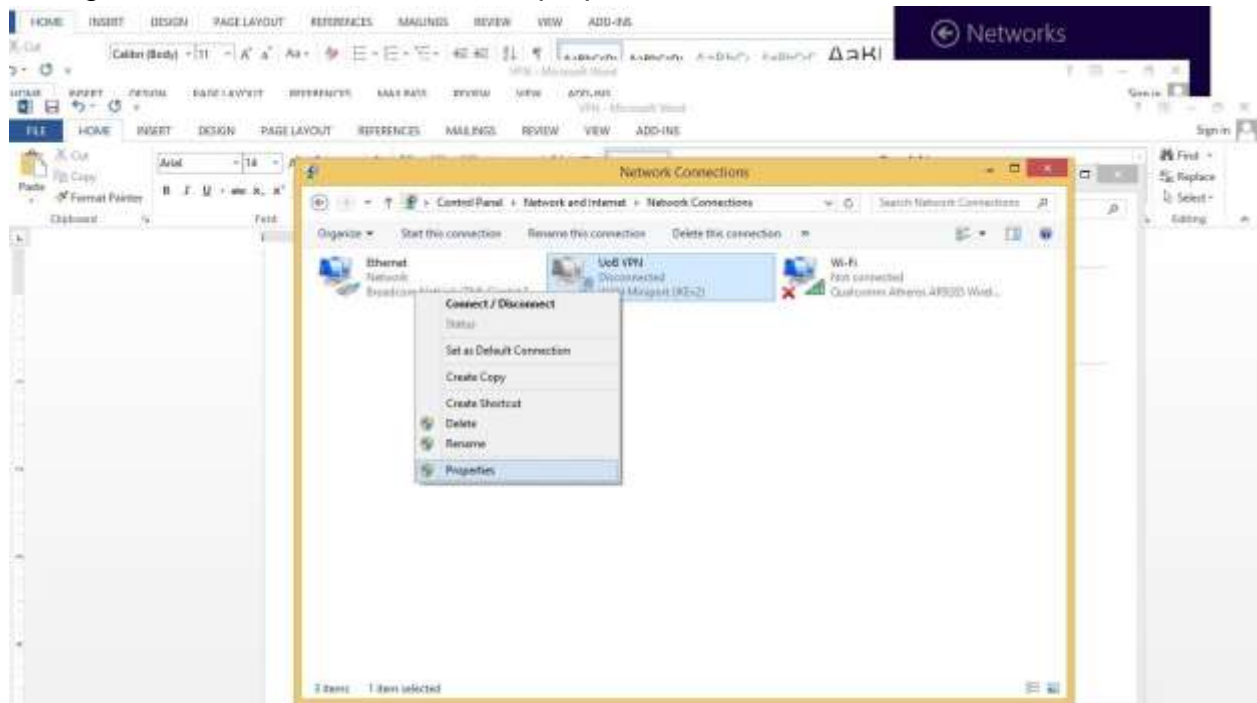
HOME INSERT DESIGN PAGE LAYOUT REFERENCES MAILINGS REVIEW VIEW ADD-INS

Calibri (Body) 11 AaBbCcDc AaBbCcDc AaBbCc AaBbCc AaBl

VPN - Microsoft Word

Networks

HOME INSERT DESIGN PAGE LAYOUT REFERENCES MAILINGS REVIEW VIEW ADD-INS

VPN - Microsoft Word

Sign in

FILE HOME INSERT DESIGN PAGE LAYOUT REFERENCES MAILINGS REVIEW VIEW ADD-INS

Sign in

Cut
Copy
Format Painter
Paste
Clipboard

Arial 14
B I U abc x, x²
Font

Find
Replace
Select
Editing

Network Connections

Control Panel > Network and Internet > Network Connections

Search Network Connections

Organize Start this connection Rename this connection Delete this connection

Ethernet
Network
Broadcom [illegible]

UoB VPN
Disconnected
WAN Miniport (IKEv2)

Wi-Fi
Not connected
Qualcomm Atheros AR9285 Wirel...

Connect / Disconnect
Status
Set as Default Connection
Create Copy
Create Shortcut
Delete
Rename
Properties

3 items 1 item selected